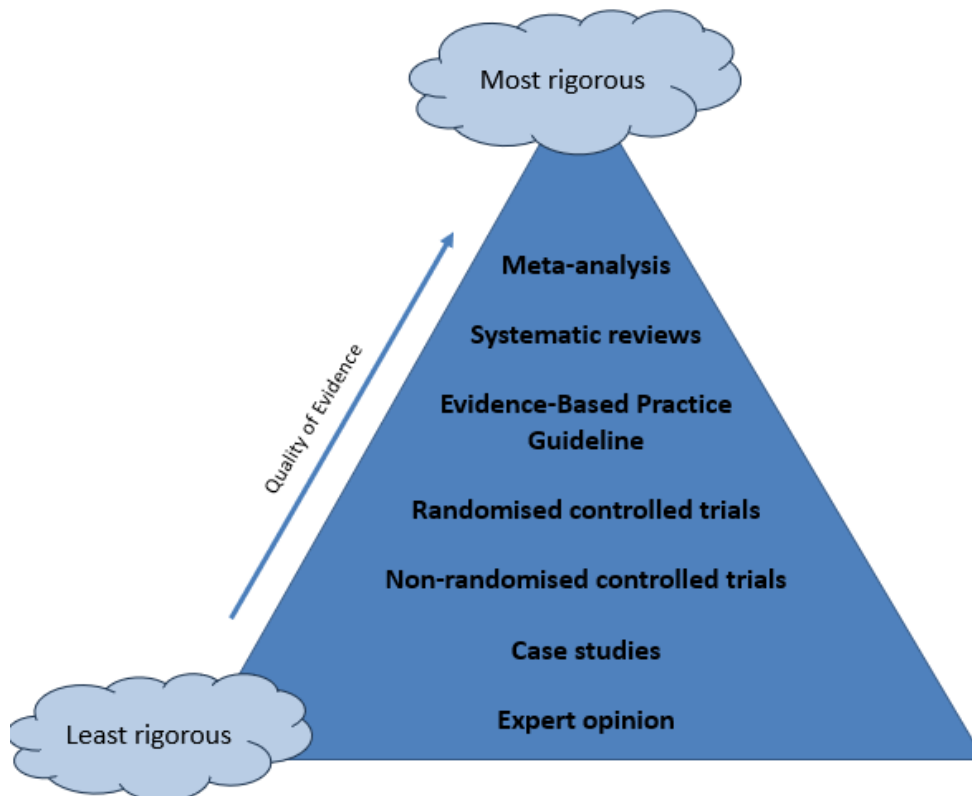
Most rigorous

Quality of Evidence

Meta-analysis

Systematic reviews

Evidence-Based Practice Guideline

Randomised controlled trials

Non-randomised controlled trials

Case studies

Expert opinion

Least rigorous